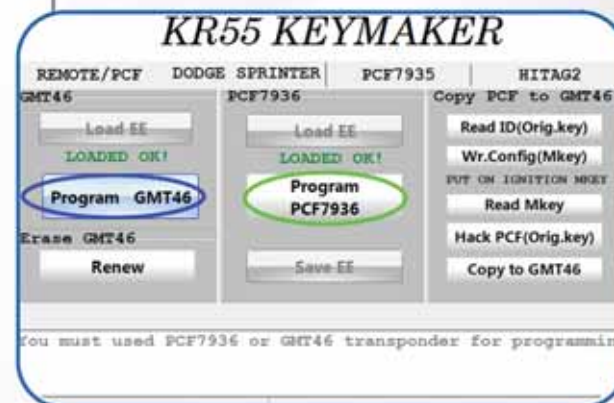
KR55 KEYMAKER

REMOTE/PCF | DODGE SPRINTER | PCF7935 | HITAG2

GMT46

Load EE

LOADED OK!

Program GMT46

Erase GMT46

Renew

PCF7936

Load EE

LOADED OK!

Program PCF7936

Save EE

Copy PCF to GMT46

Read ID(Orig.key)

Wr.Config(Mkey)

PUT ON IGNITION MKEY

Read Mkey

Hack PCF(Orig.key)

Copy to GMT46

You must used PCF7936 or GMT46 transponder for programmin